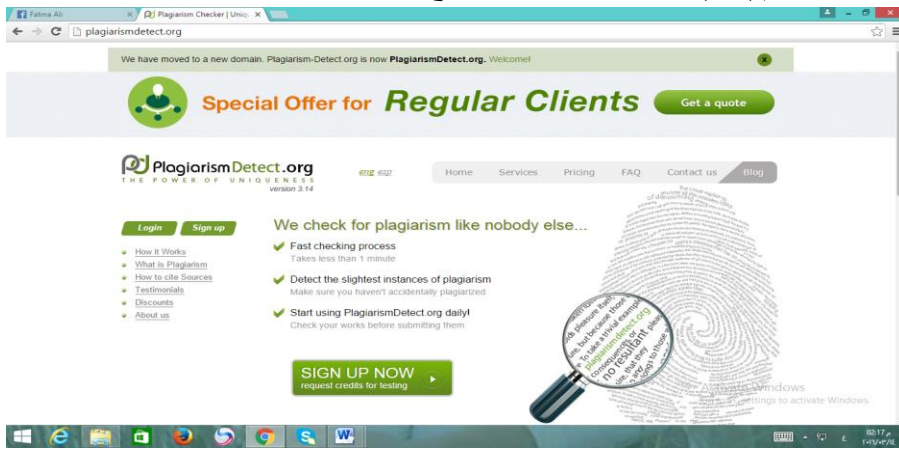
Fatma Ali

Plagiarism Checker | Uniq

plagiarismdetect.org

We have moved to a new domain. Plagiarism-Detect.org is now PlagiarismDetect.org. Welcome!

Special Offer for Regular Clients

Get a quote

PlagiarismDetect.org
THE POWER OF UNIQUENESS
version 3.14

Home Services Pricing FAQ Contact us Blog

Login Sign up

How it Works
What is Plagiarism
How to cite Sources
Testimonials
Discounts
About us

We check for plagiarism like nobody else...

Fast checking process
Takes less than 1 minute

Detect the slightest instances of plagiarism
Make sure you haven't accidentally plagiarized

Start using PlagiarismDetect.org daily!
Check your works before submitting them

SIGN UP NOW
request credits for testing

plagiarismdetect.org

no resultant

Activate Windows
Go to Settings to activate Windows.

02:17